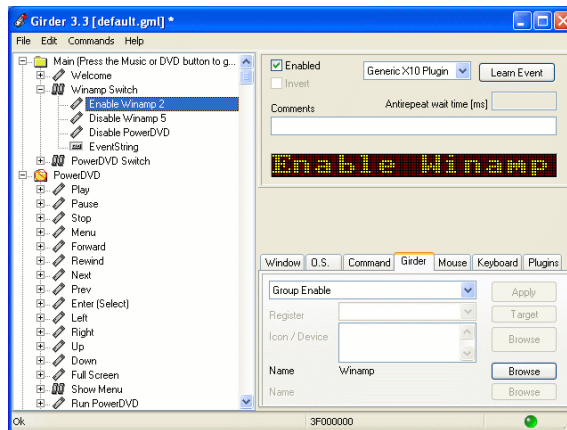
Girder 3.3 [default.gml] *

File Edit Commands Help

Main (Press the Music or DVD button to g...
Welcome
Winamp Switch
Enable Winamp 2
Disable Winamp 5
Disable PowerDVD
EventString
PowerDVD Switch
PowerDVD
Play
Pause
Stop
Menu
Forward
Rewind
Next
Prev
Enter (Select)
Left
Right
Up
Down
Full Screen
Show Menu
Run PowerDVD

Enabled
Invert
Generic X10 Plugin
Learn Event
Comments
Antirepeat wait time [ms]

Enable Winamp

Window | O.S. | Command | Girder | Mouse | Keyboard | Plugins

Group Enable
Apply
Register
Target
Icon / Device
Browse
Name Winamp
Browse
Name
Browse

Ok
3F000000